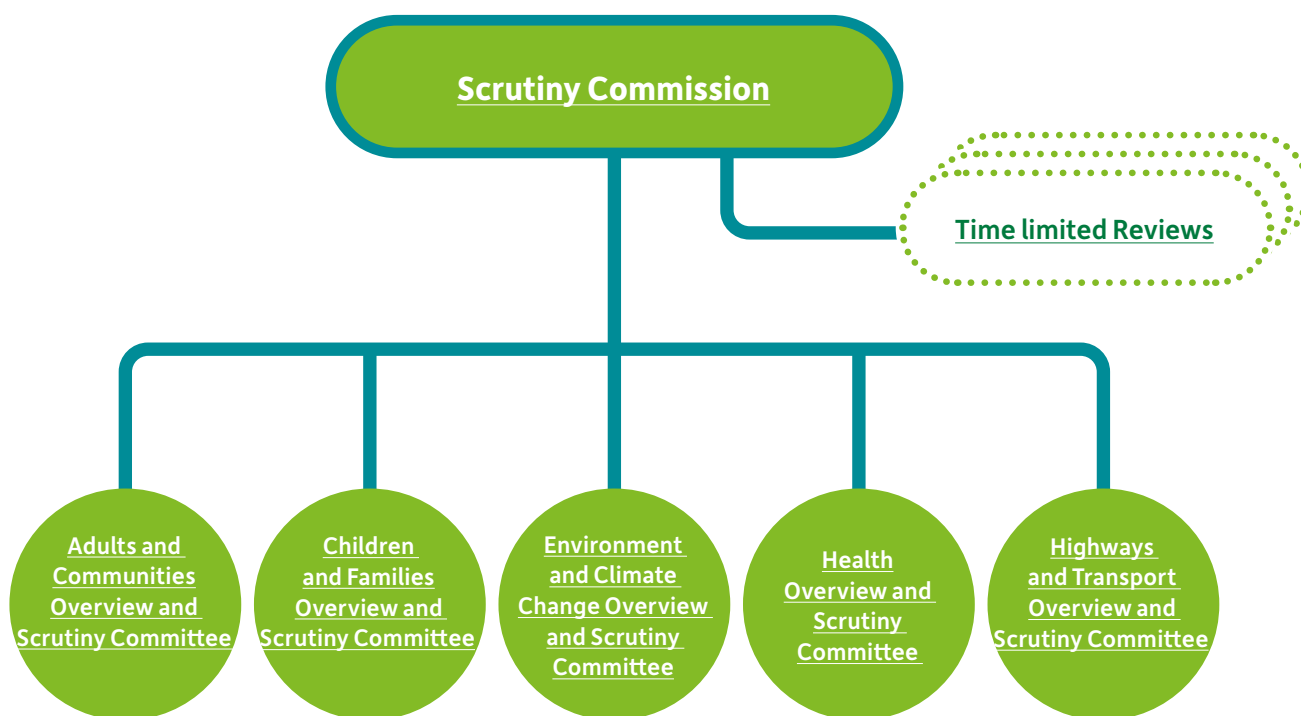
Scrutiny Commission

Time limited Reviews

Adults and Communities Overview and Scrutiny Committee

Children and Families Overview and Scrutiny Committee

Environment and Climate Change Overview and Scrutiny Committee

Health Overview and Scrutiny Committee

Highways and Transport Overview and Scrutiny Committee